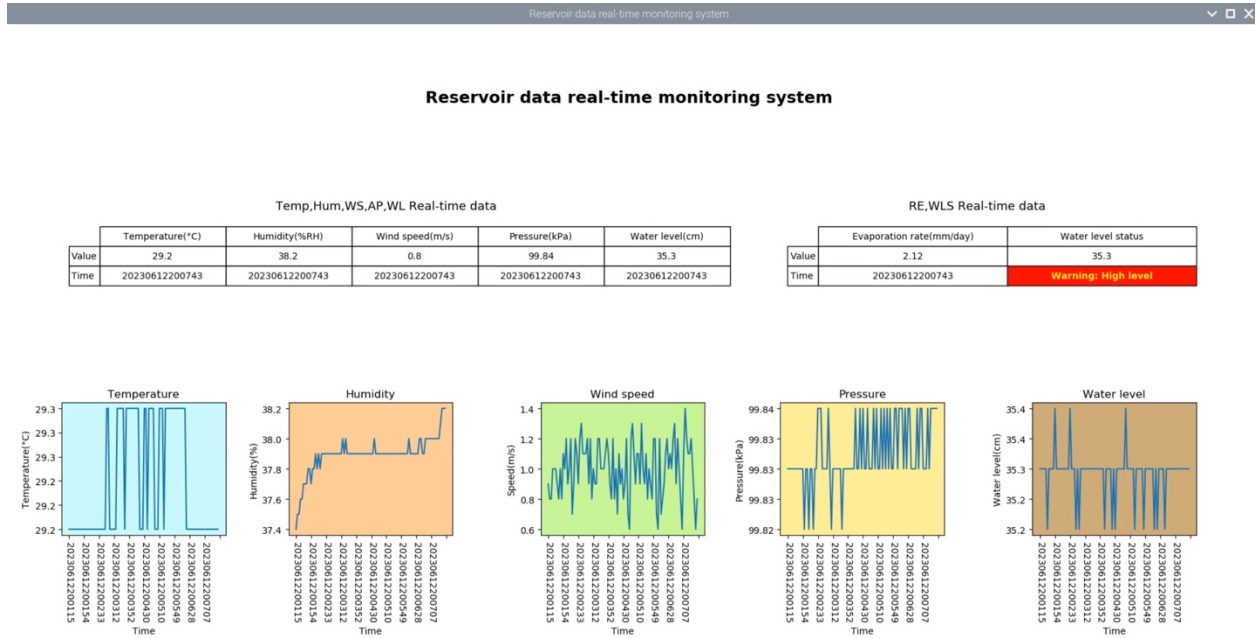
Reservoir data real-time monitoring system

Reservoir data real-time monitoring system

Temp,Hum,WS,AP,WL Real-time data

| | Temperature(°C) | Humidity(%RH) | Wind speed(m/s) | Pressure(kPa) | Water level(cm) |
|---|---|---|---|---|---|
| Value | 29.2 | 38.2 | 0.8 | 99.84 | 35.3 |
| Time | 20230612200743 | 20230612200743 | 20230612200743 | 20230612200743 | 20230612200743 |

RE,WLS Real-time data

| | Evaporation rate(mm/day) | Water level status |
|---|---|---|
| Value | 2.12 | 35.3 |
| Time | 20230612200743 | Warning: High level |

Temperature
Temperature(°C)
29.3
29.3
29.3
29.2
29.2
29.2
20230612200115
20230612200154
20230612200233
20230612200312
20230612200352
20230612200430
20230612200510
20230612200549
20230612200628
20230612200707
Time

Humidity
Humidity(%)
38.2
38.0
37.8
37.6
37.4
20230612200115
20230612200154
20230612200233
20230612200312
20230612200352
20230612200430
20230612200510
20230612200549
20230612200628
20230612200707
Time

Wind speed
Speed(m/s)
1.4
1.2
1.0
0.8
0.6
20230612200115
20230612200154
20230612200233
20230612200312
20230612200352
20230612200430
20230612200510
20230612200549
20230612200628
20230612200707
Time

Pressure
Pressure(kPa)
99.84
99.83
99.83
99.83
99.82
20230612200115
20230612200154
20230612200233
20230612200312
20230612200352
20230612200430
20230612200510
20230612200549
20230612200628
20230612200707
Time

Water level
Water level(cm)
35.4
35.4
35.3
35.2
35.2
20230612200115
20230612200154
20230612200233
20230612200312
20230612200352
20230612200430
20230612200510
20230612200549
20230612200628
20230612200707
Time